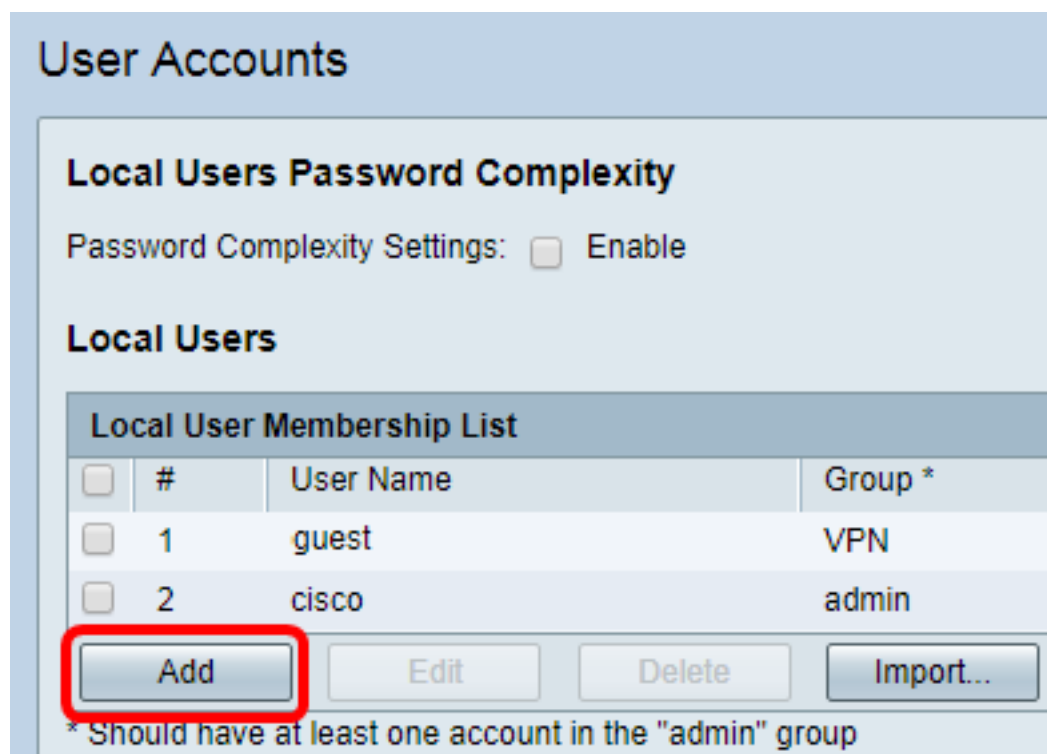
User Accounts

Local Users Password Complexity

Password Complexity Settings: Enable

Local Users

Local User Membership List

| | # | User Name | Group * |
|---|---|---|---|
| | 1 | guest | VPN |
| | 2 | cisco | admin |

Add Edit Delete Import...

* Should have at least one account in the "admin" group